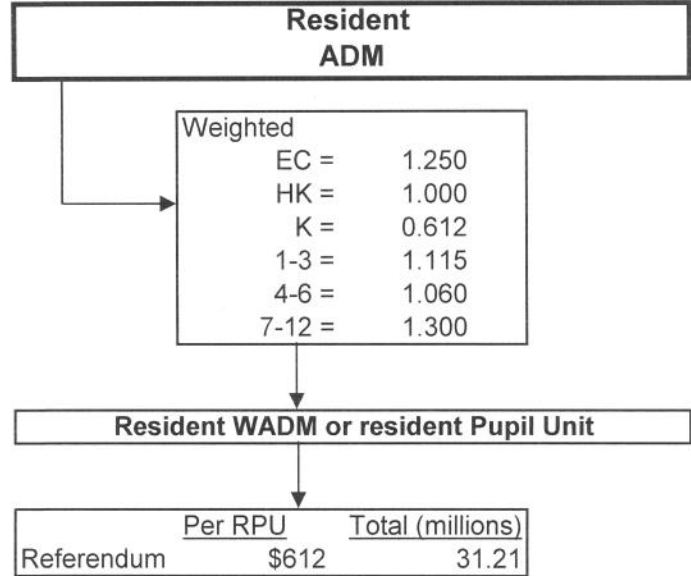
Resident
ADM

Weighted
EC = 1.250
HK = 1.000
K = 0.612
1-3 = 1.115
4-6 = 1.060
7-12 = 1.300

Resident WADM or resident Pupil Unit

| | Per RPU | Total (millions) |
|---|---|---|
| Referendum | \$612 | 31.21 |